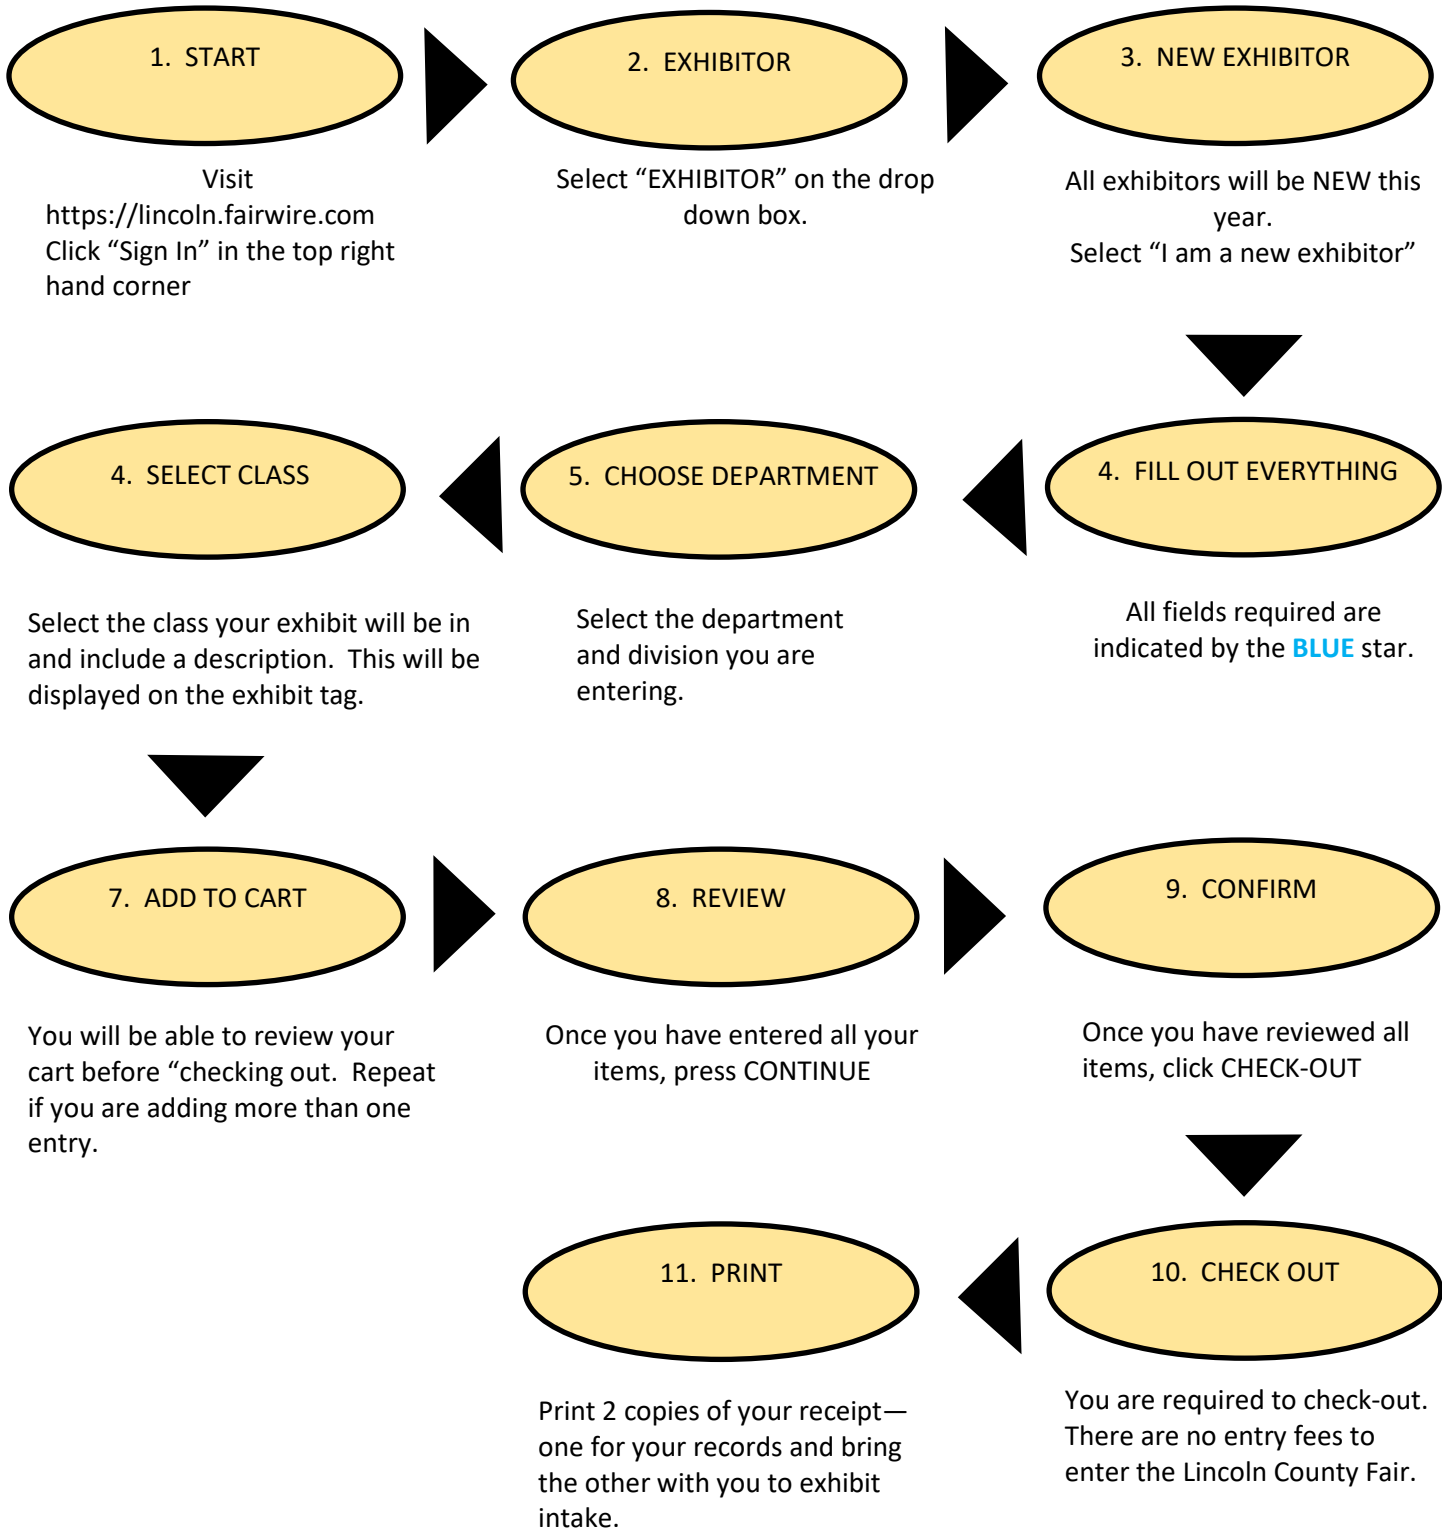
1. START

Visit https://lincoln.fairwire.com Click “Sign In” in the top right hand corner

2. EXHIBITOR

Select “EXHIBITOR” on the drop down box.

3. NEW EXHIBITOR

All exhibitors will be NEW this year.
Select “I am a new exhibitor”

4. FILL OUT EVERYTHING

All fields required are indicated by the BLUE star.

5. CHOOSE DEPARTMENT

Select the department and division you are entering.

4. SELECT CLASS

Select the class your exhibit will be in and include a description. This will be displayed on the exhibit tag.

7. ADD TO CART

You will be able to review your cart before “checking out. Repeat if you are adding more than one entry.

8. REVIEW

Once you have entered all your items, press CONTINUE

9. CONFIRM

Once you have reviewed all items, click CHECK-OUT

10. CHECK OUT

You are required to check-out. There are no entry fees to enter the Lincoln County Fair.

11. PRINT

Print 2 copies of your receipt—one for your records and bring the other with you to exhibit intake.